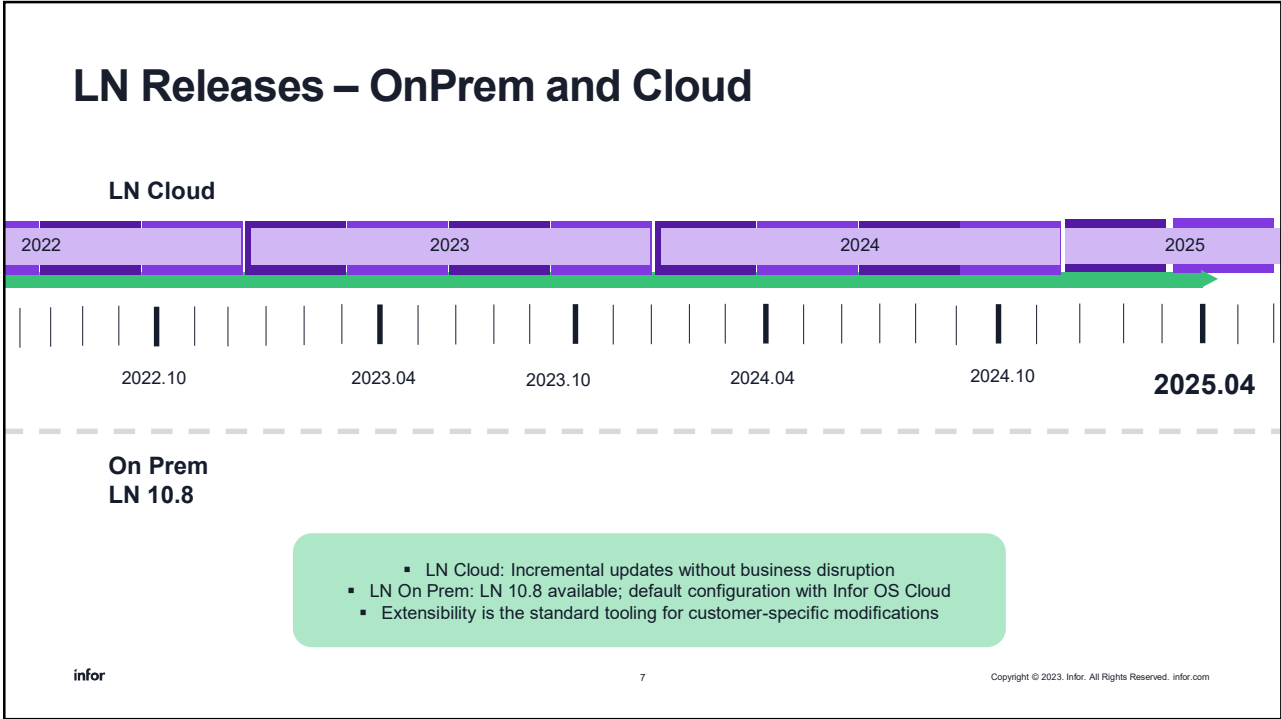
LN Releases – OnPrem and Cloud

LN Cloud

2022

2023

2024

2025

2022.10

2023.04

2023.10

2024.04

2024.10

2025.04

On Prem
LN 10.8

▪ LN Cloud: Incremental updates without business disruption
▪ LN On Prem: LN 10.8 available; default configuration with Infor OS Cloud
▪ Extensibility is the standard tooling for customer-specific modifications

infor

7

Copyright © 2023. Infor. All Rights Reserved. infor.com